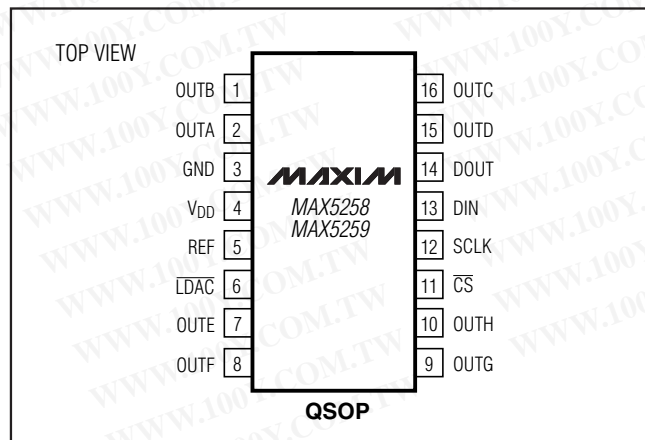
TOP VIEW

OUTB 1
OUTA 2
GND 3
$V_{DD}$ 4
REF 5
$\overline{LDAC}$ 6
OUTE 7
OUTF 8

16 OUTC
15 OUTD
14 DOUT
13 DIN
12 SCLK
11 $\overline{CS}$
10 OUTH
9 OUTG

MAXIM
MAX5258
MAX5259

QSOP

WWW.100Y.COM.TW